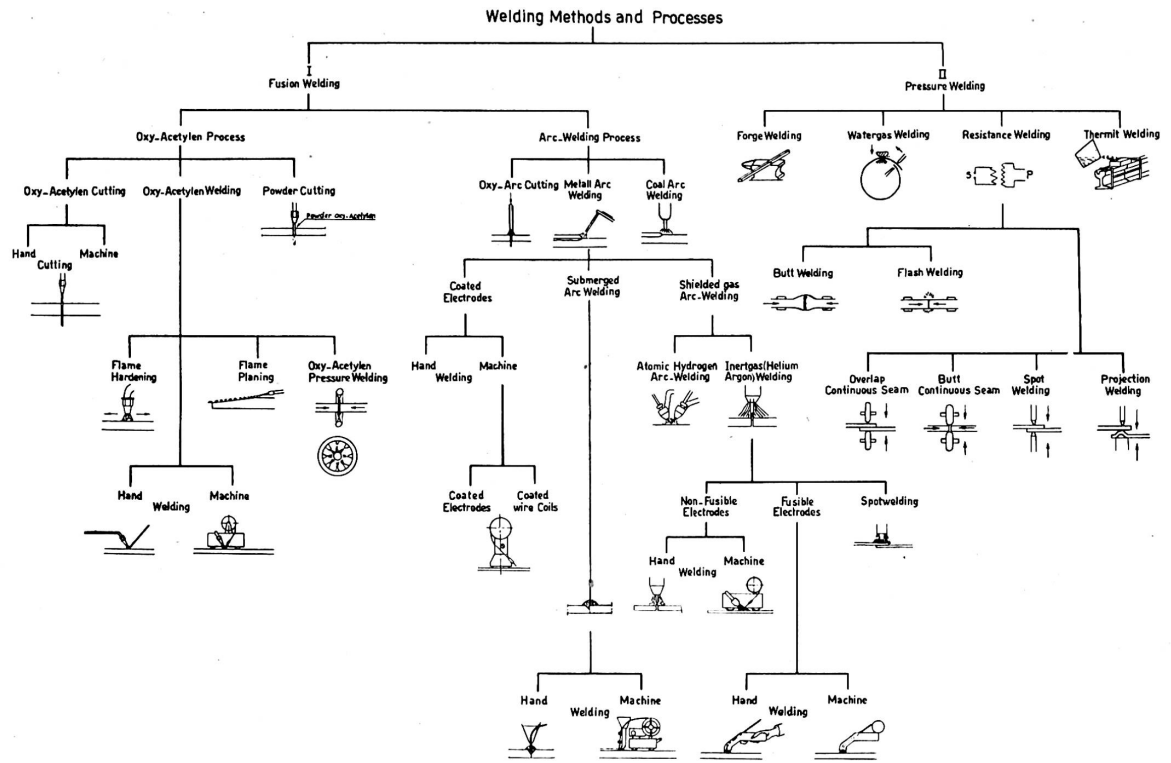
Welding Methods and Processes

I
Fusion Welding

II
Pressure Welding

Oxy-Acetylen Process

Arc-Welding Process

Forge Welding

Watergas Welding

Resistance Welding

Thermit Welding

Oxy-Acetylen Cutting

Oxy-Acetylen Welding

Powder Cutting

Powder oxy-Acetylen

Oxy-Arc Cutting

Metall Arc Welding

Coal Arc Welding

S P

Hand Cutting Machine

Coated Electrodes

Submerged Arc Welding

Shielded gas Arc-Welding

Butt Welding

Flash Welding

Flame Hardening

Flame Planing

Oxy-Acetylen Pressure Welding

Hand Welding Machine

Atomic Hydrogen Arc-Welding

Inertgas(Helium Argon)Welding

Overlap Continuous Seam

Butt Continuous Seam

Spot Welding

Projection Welding

Hand Welding Machine

Coated Electrodes

Coated wire Coils

Non-Fusible Electrodes

Fusible Electrodes

Spotwelding

Hand Welding Machine

Hand Welding Machine

Hand Welding Machine